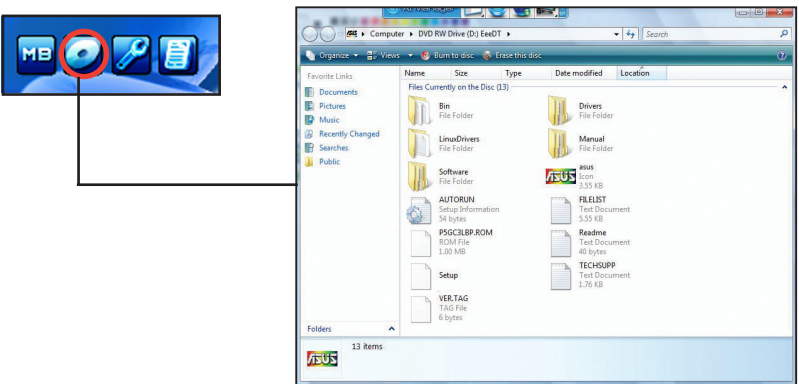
MB

Computer ▸ DVD RW Drive (D:) EeeDT ▸

Search

Organize ▾ Views ▾ Burn to disc Erase this disc

Favorite Links
Documents
Pictures
Music
Recently Changed
Searches
Public

Name Size Type Date modified Location

Files Currently on the Disc (13)

Bin
File Folder

Drivers
File Folder

LinuxDrivers
File Folder

Manual
File Folder

Software
File Folder

asus
Icon
3.55 KB

AUTORUN
Setup Information
54 bytes

FILELIST
Text Document
5.55 KB

P5GC3LBP.ROM
ROM File
1.00 MB

Readme
Text Document
40 bytes

TECHSUPP
Text Document
1.76 KB

Setup

VER.TAG
TAG File
6 bytes

Folders

13 items